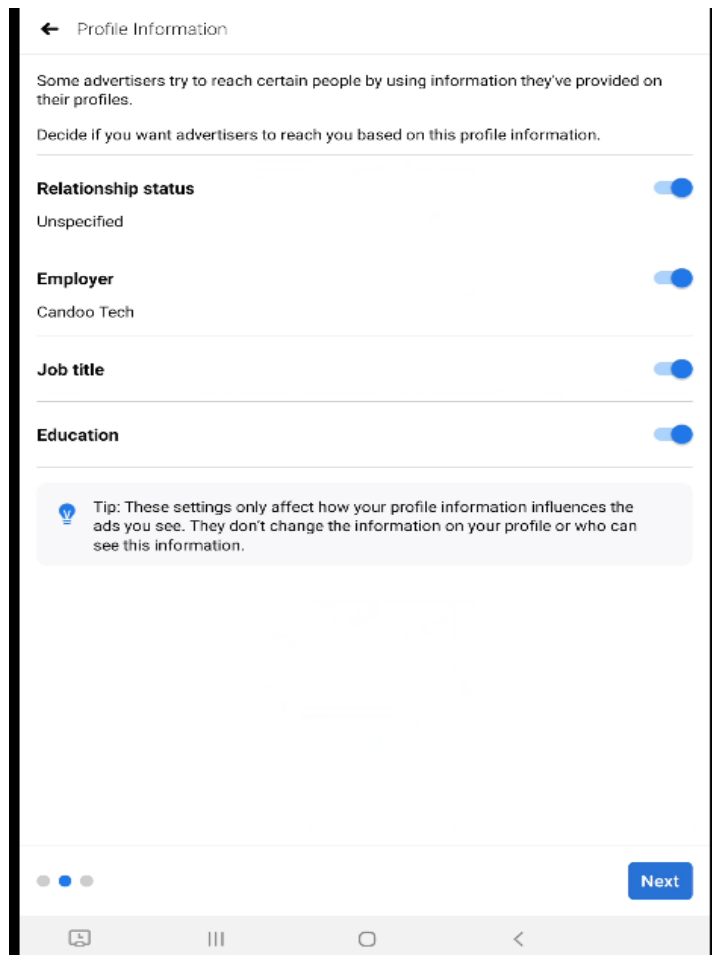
Profile Information

Some advertisers try to reach certain people by using information they've provided on their profiles.

Decide if you want advertisers to reach you based on this profile information.

Relationship status

Unspecified

Employer

Candoo Tech

Job title

Education

Tip: These settings only affect how your profile information influences the ads you see. They don't change the information on your profile or who can see this information.

Next